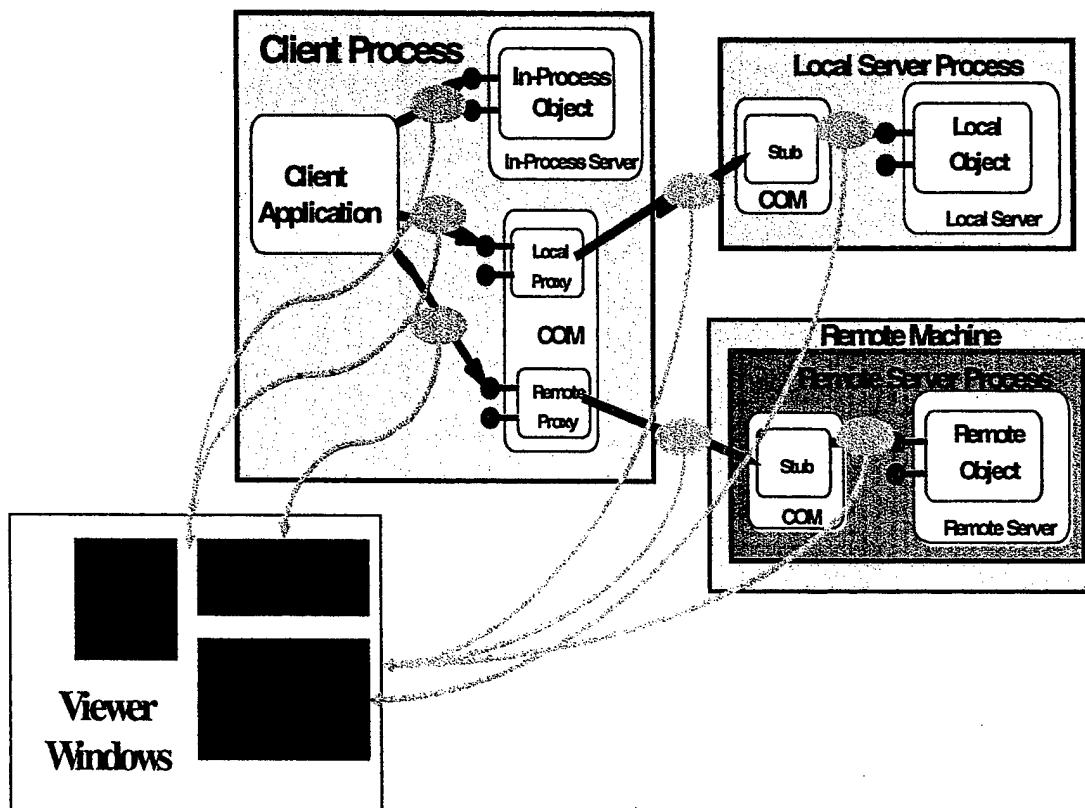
Client Process

In-Process Object

In-Process Server

Client Application

Local Proxy

COM

Remote Proxy

Local Server Process

Stub

COM

Local Object

Local Server

Remote Machine

Remote Server Process

Stub

COM

Remote Object

Remote Server

Viewer Windows